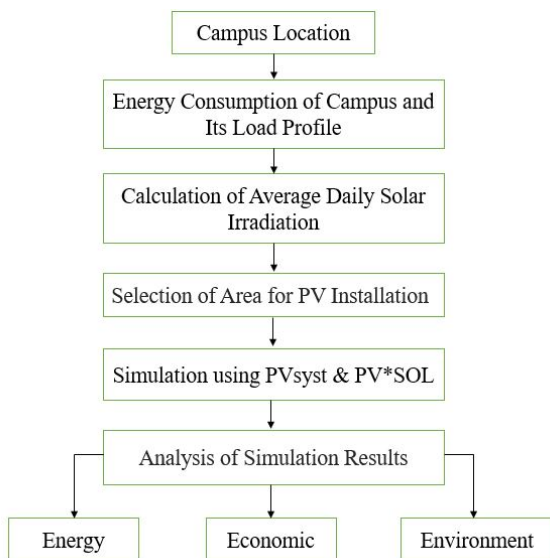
Campus Location

Energy Consumption of Campus and Its Load Profile

Calculation of Average Daily Solar Irradiation

Selection of Area for PV Installation

Simulation using PVsyst & PV*SOL

Analysis of Simulation Results

Energy

Economic

Environment